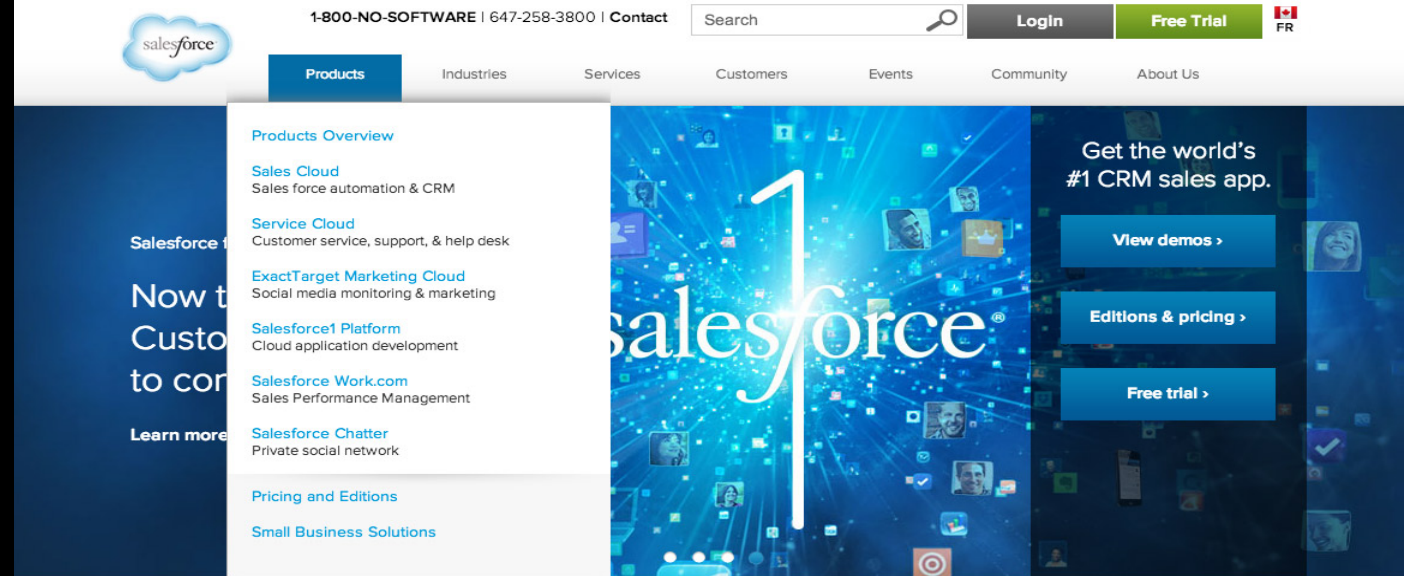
salesforce

1-800-NO-SOFTWARE | 647-258-3800 | Contact

Search

Login

Free Trial

FR

Products

Industries

Services

Customers

Events

Community

About Us

Products Overview

Sales Cloud
Sales force automation & CRM

Service Cloud
Customer service, support, & help desk

ExactTarget Marketing Cloud
Social media monitoring & marketing

Salesforce1 Platform
Cloud application development

Salesforce Work.com
Sales Performance Management

Salesforce Chatter
Private social network

Pricing and Editions

Small Business Solutions

Salesforce f

Now t
Custo
to cor

Learn more

salesforce

Get the world's #1 CRM sales app.

View demos ›

Editions & pricing ›

Free trial ›